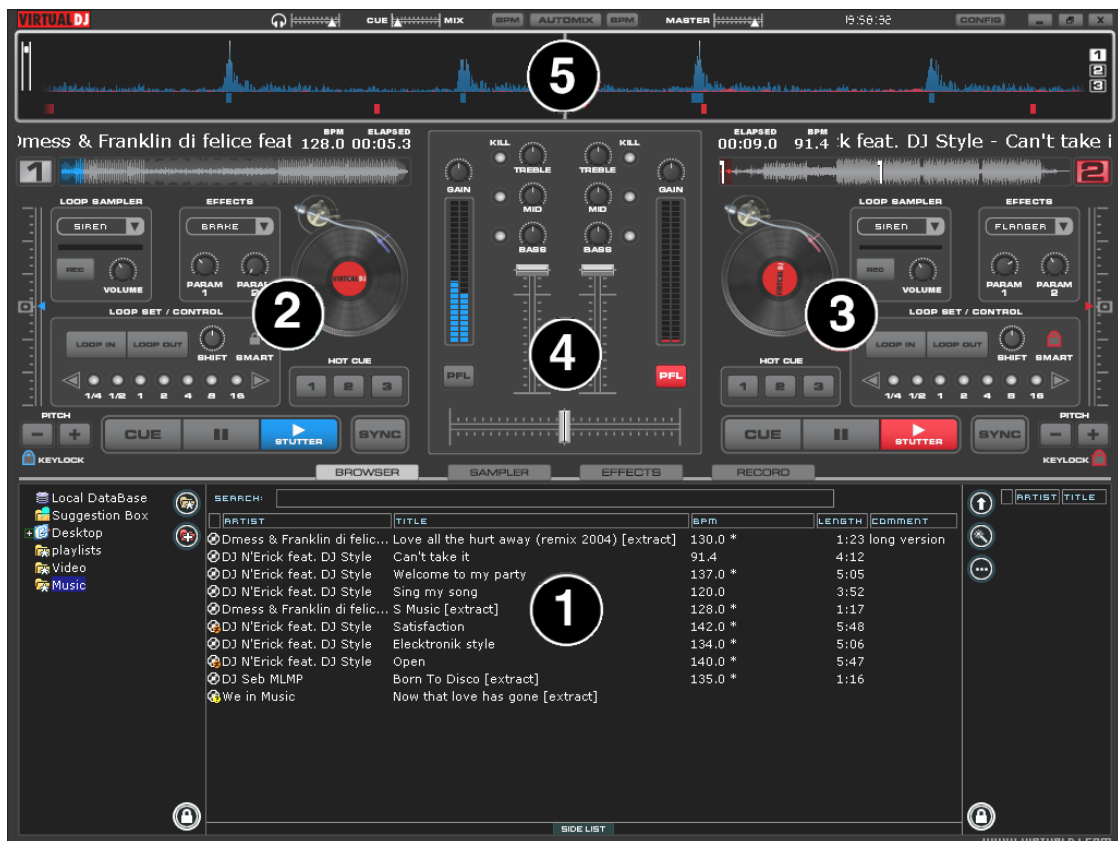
VIRTUALDJ CUE MIX BPM AUTOMIX BPM MASTER 19:58:32 CONFIG _ X

5

1
2
3

Dmess & Franklin di felice feat BPM 128.0 ELAPSED 00:05.3

ELAPSED 00:09.0 BPM 91.4 k feat. DJ Style - Can't take i

1

2

LOOP SAMPLER
SIREN
REC
VOLUME

EFFECTS
BRAKE
PARAM 1 PARAM 2

2

LOOP SET / CONTROL
LOOP IN LOOP OUT
SHIFT SMART
1/4 1/2 1 2 4 8 16

HOT CUE
1 2 3

PITCH
KEYLOCK
CUE STUTTER SYNC

KILL KILL
GAIN TREBLE TREBLE GAIN
MID MID
BASS BASS

4

PFL PFL

3

LOOP SAMPLER
SIREN
REC
VOLUME

EFFECTS
FLANGER
PARAM 1 PARAM 2

LOOP SET / CONTROL
LOOP IN LOOP OUT
SHIFT SMART
1/4 1/2 1 2 4 8 16

HOT CUE
1 2 3

CUE STUTTER SYNC
PITCH
KEYLOCK

BROWSER SAMPLER EFFECTS RECORD

Local DataBase
Suggestion Box
Desktop
playlists
Video
Music

SEARCH:

| ARTIST | TITLE | BPM | LENGTH | COMMENT |
|---|---|---|---|---|
| Dmess & Franklin di felic... | Love all the hurt away (remix 2004) [extract] | 130.0 * | 1:23 | long version |
| DJ N'Erick feat. DJ Style | Can't take it | 91.4 | 4:12 | |
| DJ N'Erick feat. DJ Style | Welcome to my party | 137.0 * | 5:05 | |
| DJ N'Erick feat. DJ Style | Sing my song | 120.0 | 3:52 | |
| Dmess & Franklin di felic... | S Music [extract] | 128.0 * | 1:17 | |
| DJ N'Erick feat. DJ Style | Satisfaction | 142.0 * | 5:48 | |
| DJ N'Erick feat. DJ Style | Elecktronik style | 134.0 * | 5:06 | |
| DJ N'Erick feat. DJ Style | Open | 140.0 * | 5:47 | |
| DJ Seb MLMP | Born To Disco [extract] | 135.0 * | 1:16 | |
| We in Music | Now that love has gone [extract] | | | |

1

ARTIST TITLE

SIDE LIST